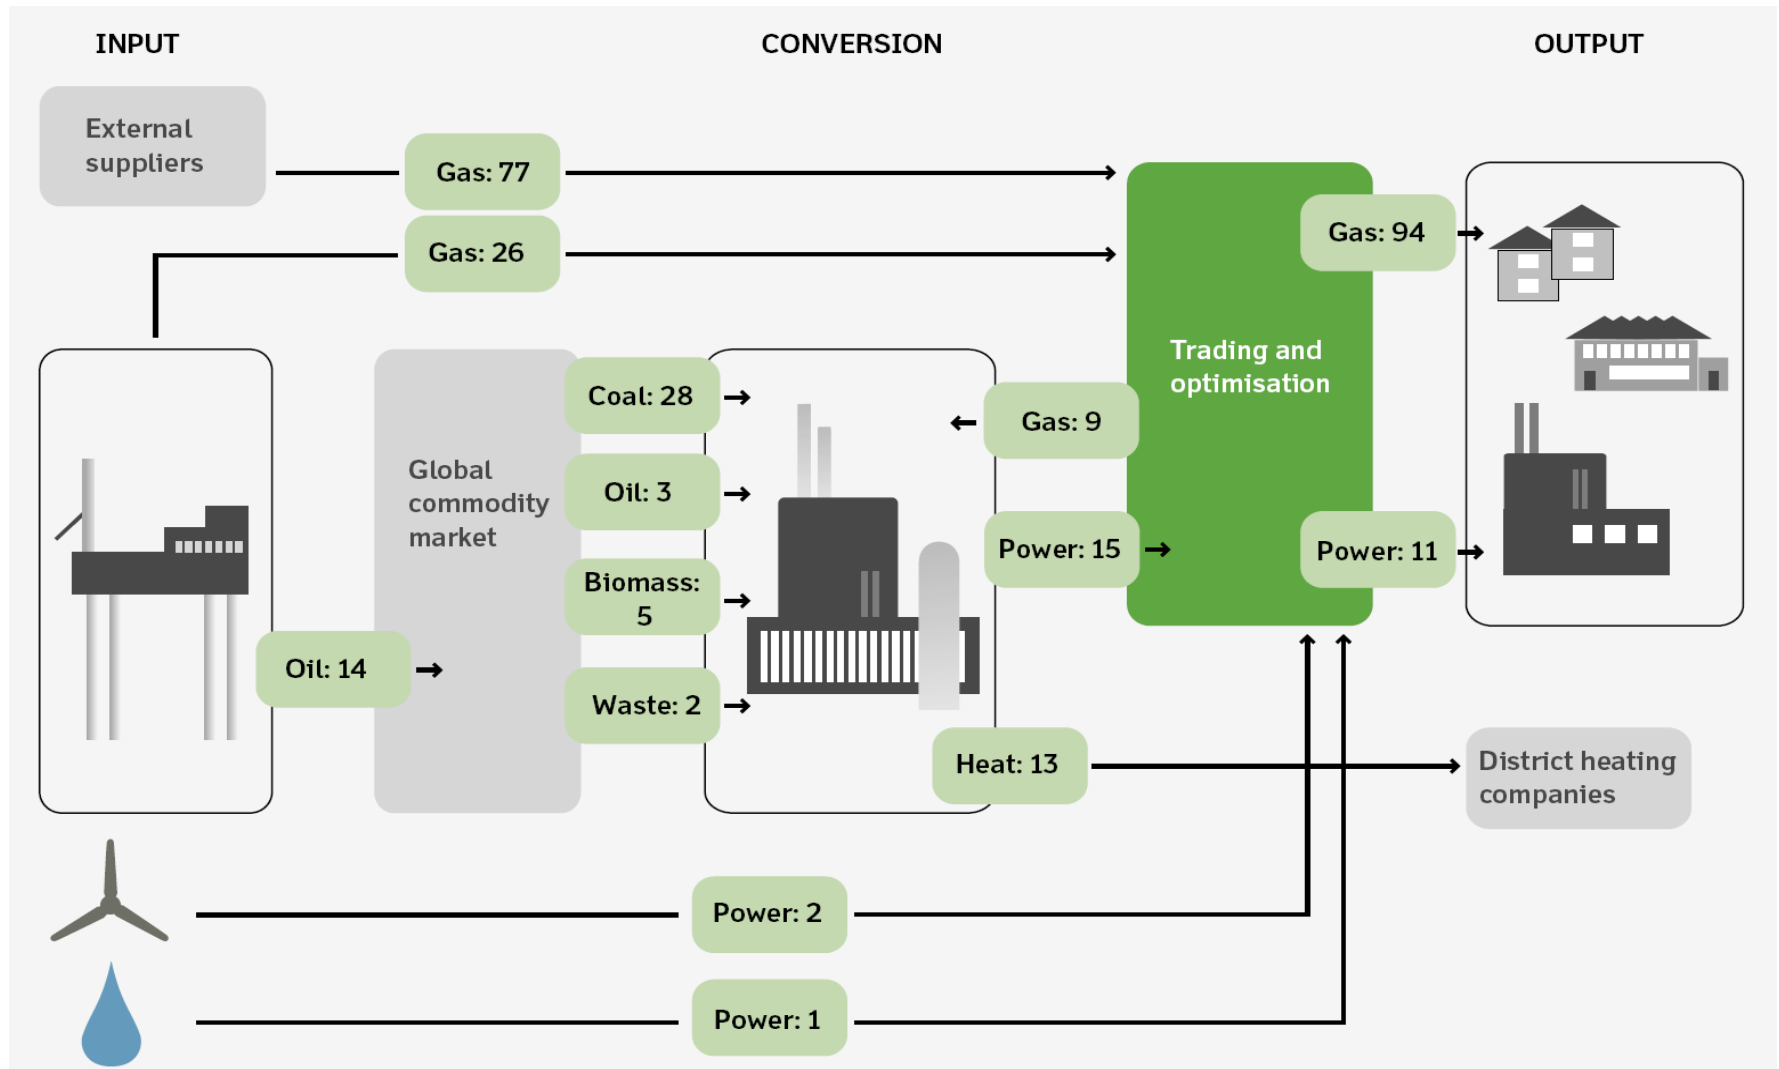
INPUT

CONVERSION

OUTPUT

External suppliers

Gas: 77

Gas: 26

Gas: 94

Trading and optimisation

Global commodity market

Coal: 28

Oil: 3

Biomass: 5

Waste: 2

Gas: 9

Power: 15

Power: 11

Oil: 14

Heat: 13

District heating companies

Power: 2

Power: 1